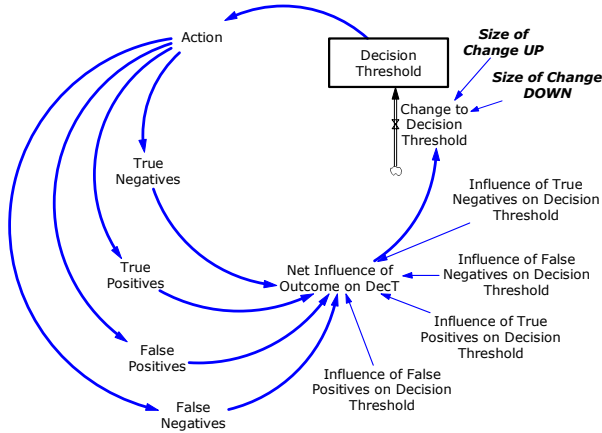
Action

Decision Threshold

Size of Change UP

Size of Change DOWN

Change to Decision Threshold

True Negatives

Influence of True Negatives on Decision Threshold

True Positives

Net Influence of Outcome on DecT

Influence of False Negatives on Decision Threshold

Influence of True Positives on Decision Threshold

False Positives

Influence of False Positives on Decision Threshold

False Negatives